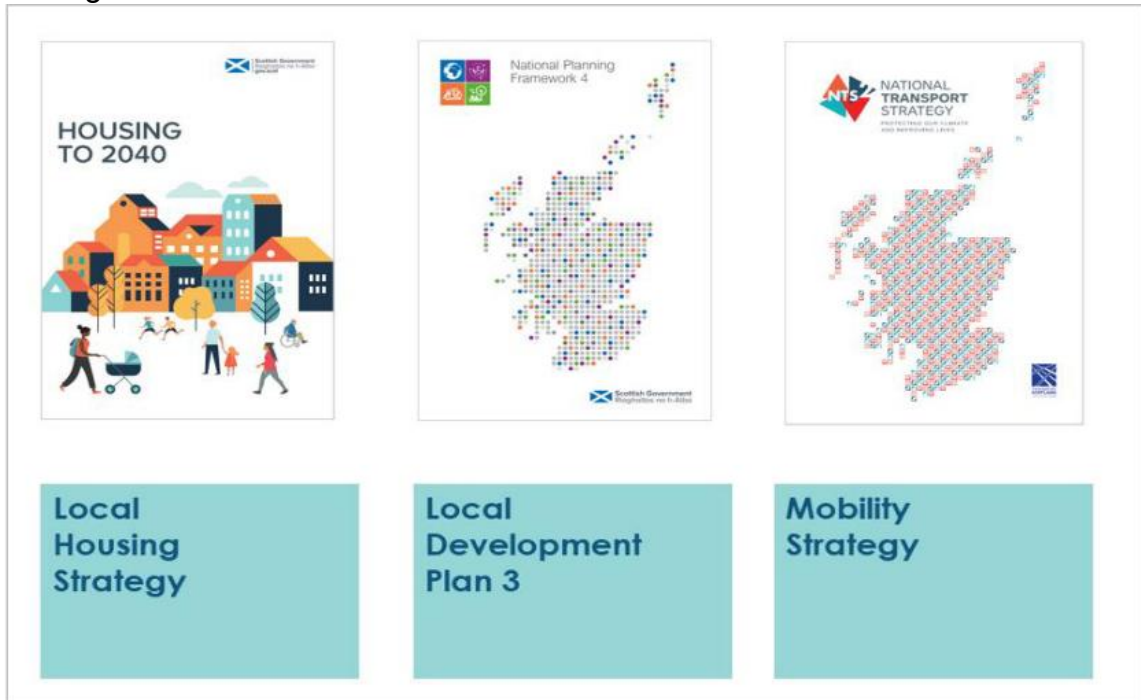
Scottish Government
Riaghaltas na h-Alba
gov.scot

HOUSING TO 2040

National Planning Framework 4

Scottish Government
Riaghaltas na h-Alba

NTS

NATIONAL TRANSPORT STRATEGY

PROTECTING OUR CLIMATE AND IMPROVING LIVES

Local Housing Strategy

Local Development Plan 3

Mobility Strategy